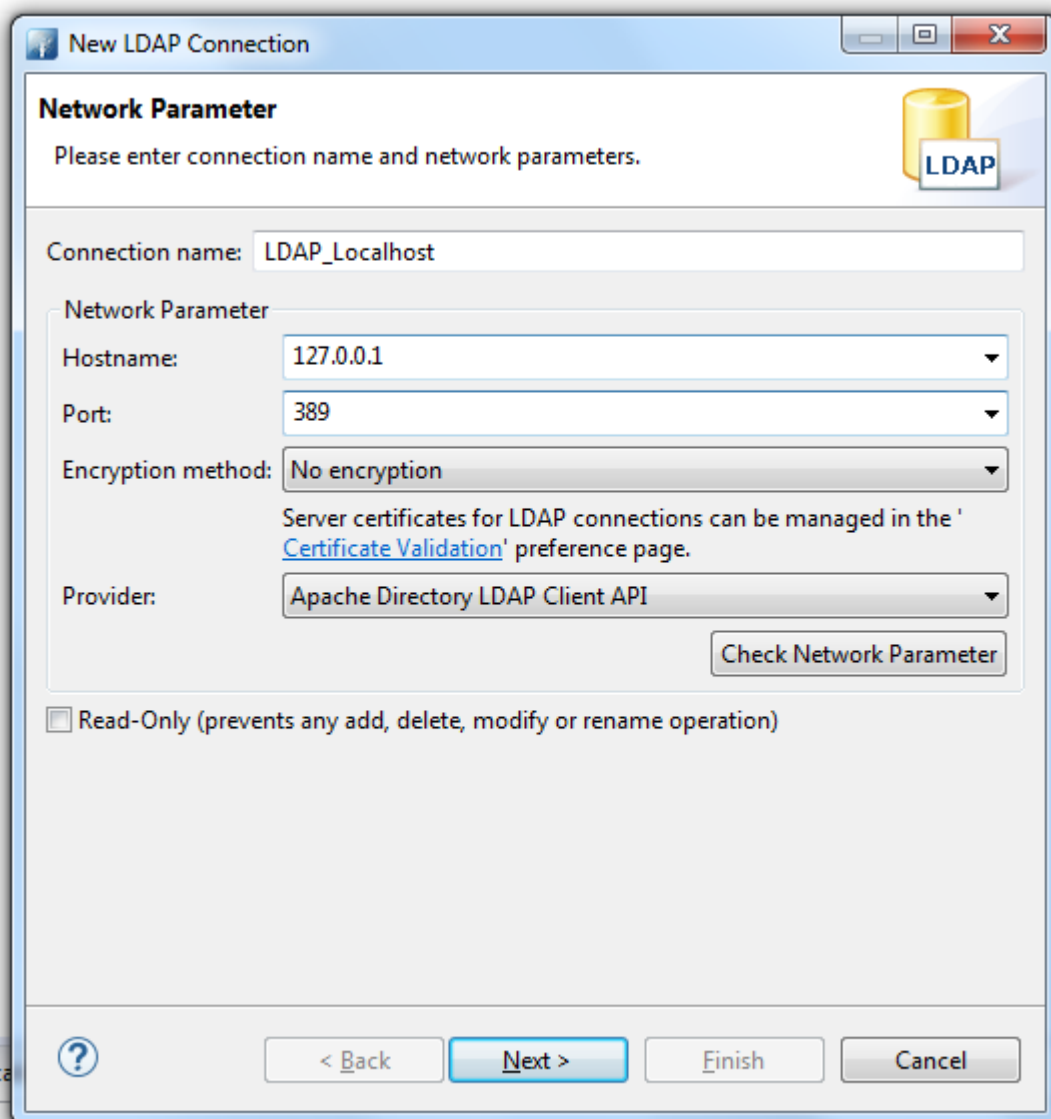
New LDAP Connection

Network Parameter

Please enter connection name and network parameters.

LDAP

Connection name: LDAP_Localhost

Network Parameter

Hostname: 127.0.0.1

Port: 389

Encryption method: No encryption

Server certificates for LDAP connections can be managed in the 'Certificate Validation' preference page.

Provider: Apache Directory LDAP Client API

Check Network Parameter

Read-Only (prevents any add, delete, modify or rename operation)

?

< Back

Next >

Finish

Cancel